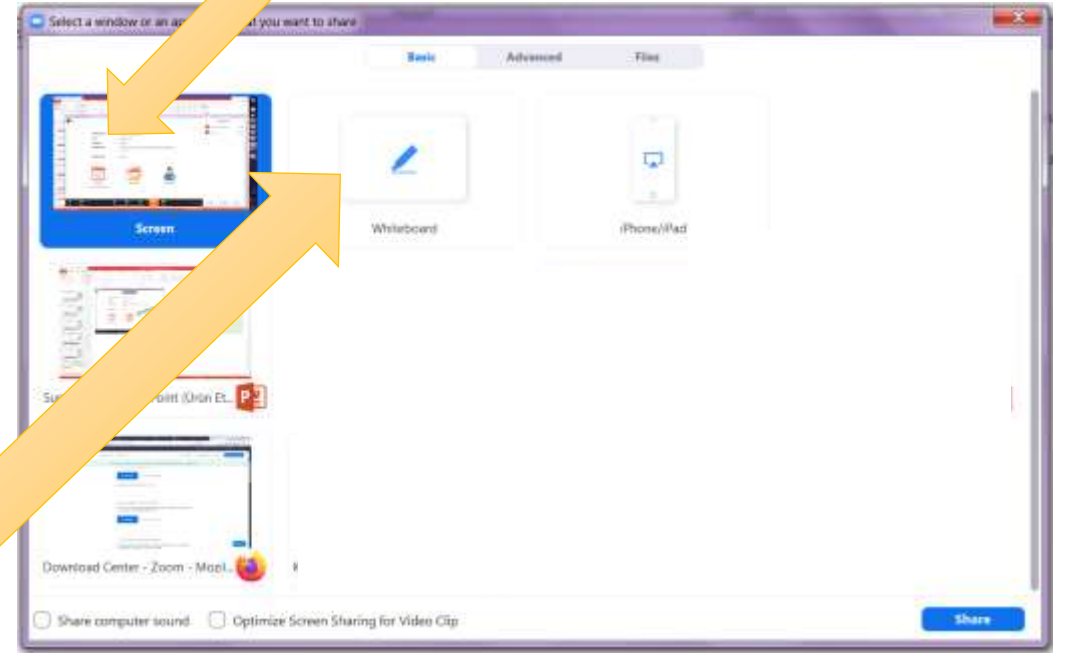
Select a window or an ap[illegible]at you want to share

Basic

Advanced

Files

Screen

Whiteboard

iPhone/iPad

Su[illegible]oint (Üron Et...

Download Center - Zoom - Mozi...

Share computer sound

Optimize Screen Sharing for Video Clip

Share